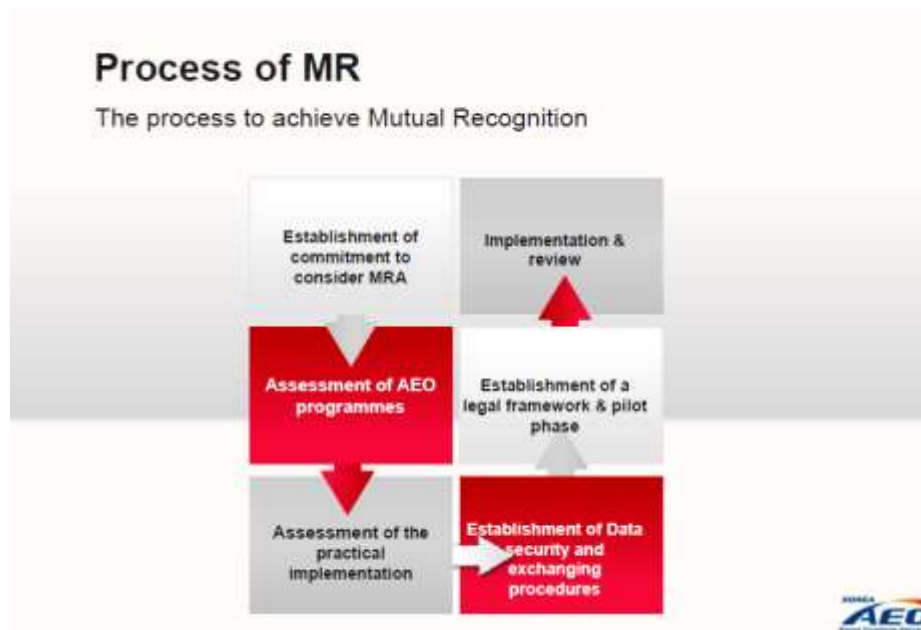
Process of MR

The process to achieve Mutual Recognition

Establishment of commitment to consider MRA

Implementation & review

Assessment of AEO programmes

Establishment of a legal framework & pilot phase

Assessment of the practical implementation

Establishment of Data security and exchanging procedures

AEO